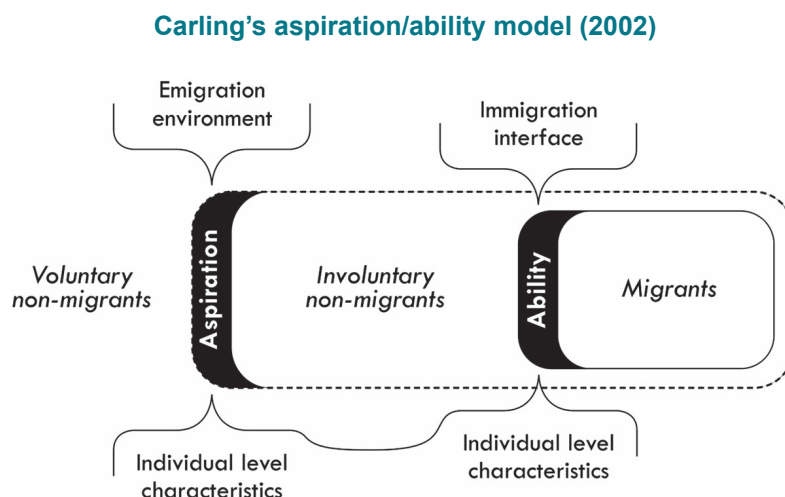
Carling's aspiration/ability model (2002)

Emigration environment

Immigration interface

Voluntary non-migrants

Aspiration

Involuntary non-migrants

Ability

Migrants

Individual level characteristics

Individual level characteristics